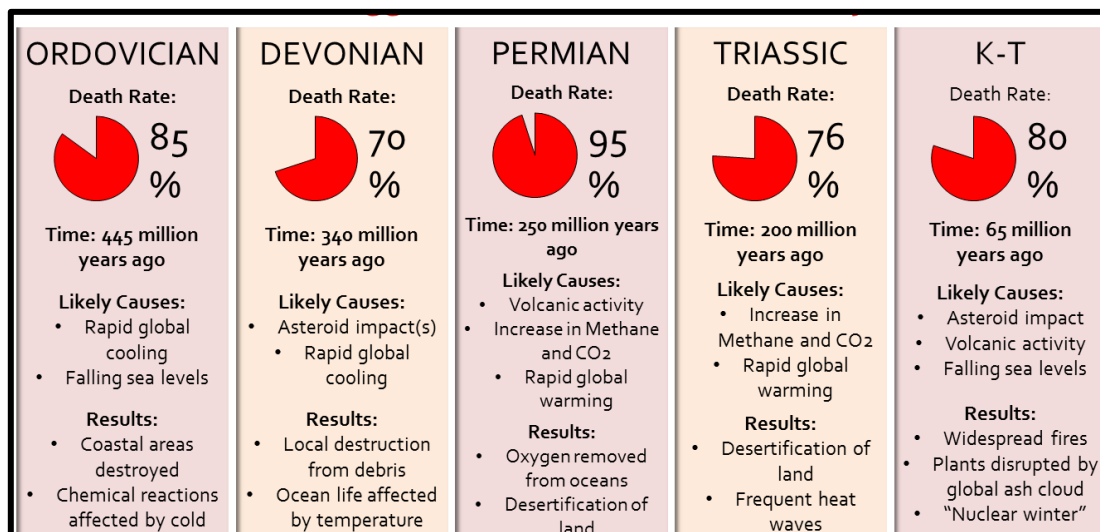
ORDOVICIAN

Death Rate:

85 %

Time: 445 million years ago

Likely Causes:
• Rapid global cooling
• Falling sea levels

Results:
• Coastal areas destroyed
• Chemical reactions affected by cold

DEVONIAN

Death Rate:

70 %

Time: 340 million years ago

Likely Causes:
• Asteroid impact(s)
• Rapid global cooling

Results:
• Local destruction from debris
• Ocean life affected by temperature

PERMIAN

Death Rate:

95 %

Time: 250 million years ago

Likely Causes:
• Volcanic activity
• Increase in Methane and CO2
• Rapid global warming

Results:
• Oxygen removed from oceans
• Desertification of land

TRIASSIC

Death Rate:

76 %

Time: 200 million years ago

Likely Causes:
• Increase in Methane and CO2
• Rapid global warming

Results:
• Desertification of land
• Frequent heat waves

K-T

Death Rate:

80 %

Time: 65 million years ago

Likely Causes:
• Asteroid impact
• Volcanic activity
• Falling sea levels

Results:
• Widespread fires
• Plants disrupted by global ash cloud
• "Nuclear winter"